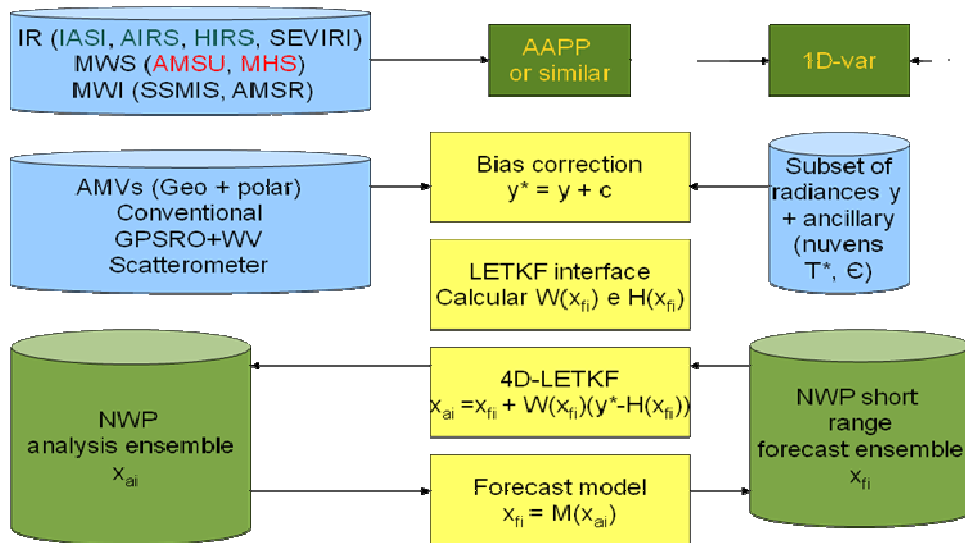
IR (IASI, AIRS, HIRS, SEVIRI)
MWS (AMSU, MHS)
MWI (SSMIS, AMSR)

AAPP
or similar

1D-var

AMVs (Geo + polar)
Conventional
GPSRO+WV
Scatterometer

Bias correction
$y^* = y + c$

Subset of radiances y + ancillary (nuvens $T^*$, $\epsilon$)

LETKF interface
Calcular $W(x_{fi})$ e $H(x_{fi})$

NWP
analysis ensemble
$x_{ai}$

4D-LETKF
$x_{ai} = x_{fi} + W(x_{fi})(y^* - H(x_{fi}))$

NWP short range forecast ensemble
$x_{fi}$

Forecast model
$x_{fi} = M(x_{ai})$